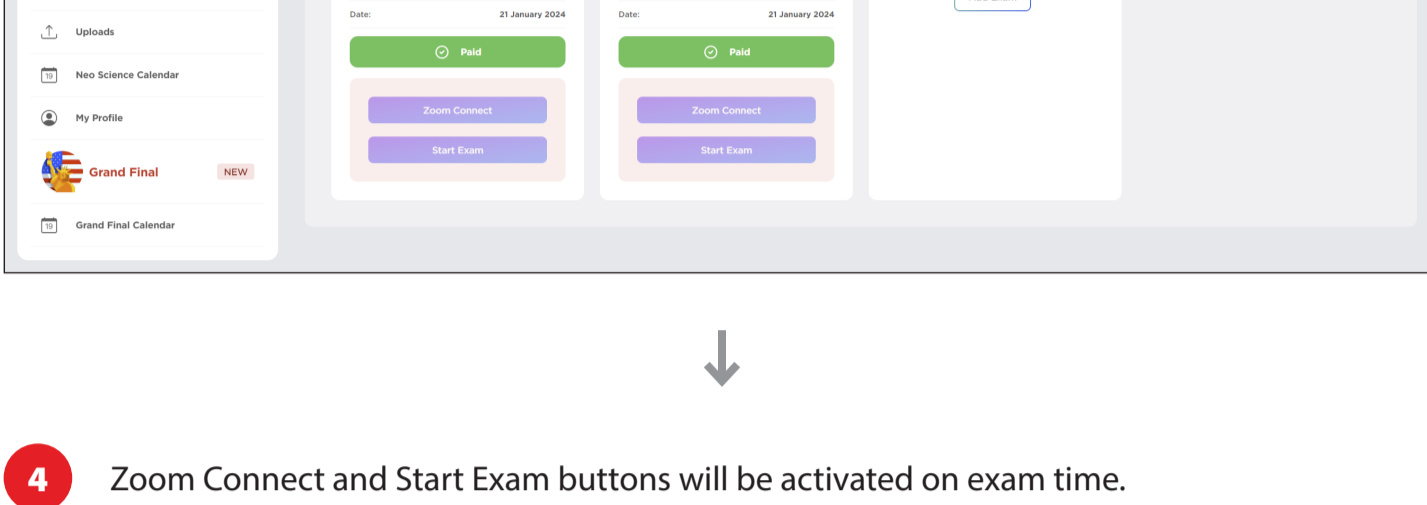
Uploads

19 Neo Science Calendar

My Profile

Grand Final NEW

19 Grand Final Calendar

Date: 21 January 2024

Paid

Zoom Connect

Start Exam

Date: 21 January 2024

Paid

Zoom Connect

Start Exam

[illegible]

4 Zoom Connect and Start Exam buttons will be activated on exam time.